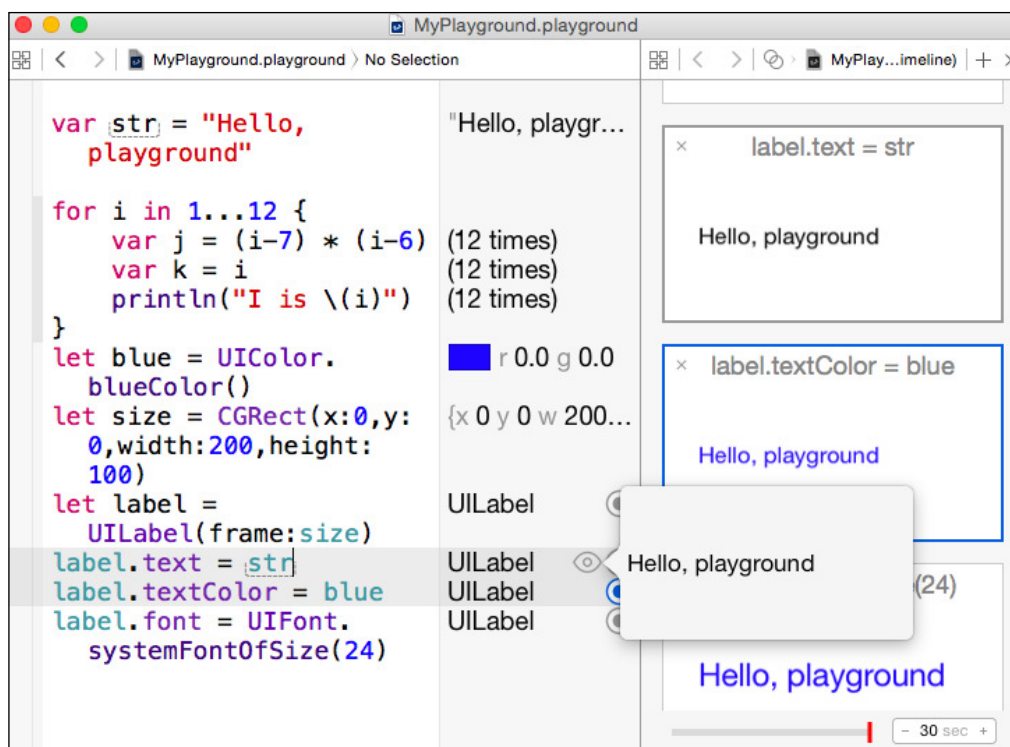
MyPlayground.playground

MyPlayground.playground 〉 No Selection

MyPlay...imeline) +

var str = "Hello, playground"

for i in 1...12 {
    var j = (i-7) * (i-6)
    var k = i
    println("I is \(i)")
}
let blue = UIColor.blueColor()
let size = CGRect(x:0,y:0,width:200,height:100)
let label = UILabel(frame:size)
label.text = str
label.textColor = blue
label.font = UIFont.systemFontOfSize(24)

"Hello, playgr...
(12 times)
(12 times)
(12 times)
r 0.0 g 0.0
{x 0 y 0 w 200...
UILabel
UILabel
UILabel
UILabel

Hello, playground

× label.text = str
Hello, playground

× label.textColor = blue
Hello, playground

(24)
Hello, playground

- 30 sec +